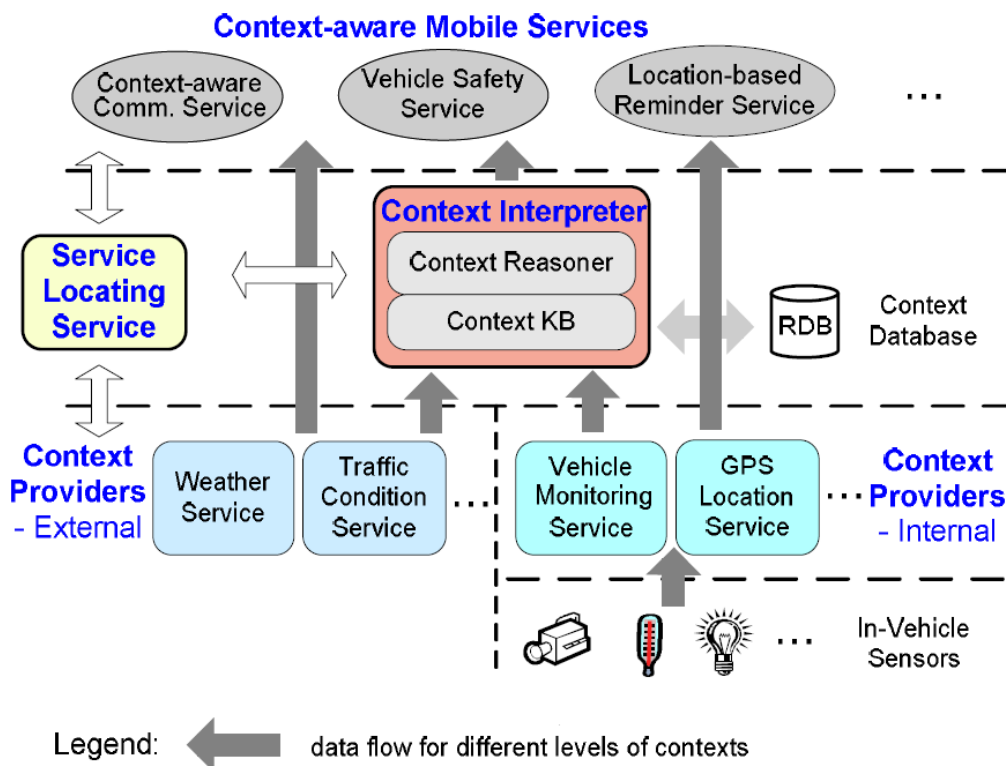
Context-aware Mobile Services

Context-aware Comm. Service

Vehicle Safety Service

Location-based Reminder Service

...

Context Interpreter

Context Reasoner

Context KB

Service Locating Service

RDB

Context Database

Context Providers - External

Weather Service

Traffic Condition Service

...

Vehicle Monitoring Service

GPS Location Service

...

Context Providers - Internal

...

In-Vehicle Sensors

Legend: data flow for different levels of contexts